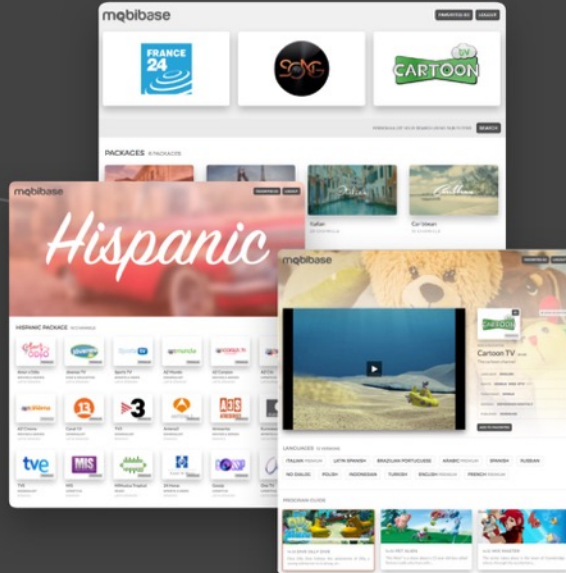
mobibase

FRANCE 24

SONG

CARTOON TV

PACKAGES

Italian

Cartoon

mobibase

Hispanic

HISPANIC PACKAGE

mobibase

Cartoon TV

LANGUAGES

ITALIAN

LATIN SPANISH

BRAZILIAN PORTUGUESE

ARABIC

SPANISH

RUSSIAN

POLISH

INDONESIAN

TURKISH

ENGLISH

FRENCH

PROGRAM CLIPS

tve

MIS

3

13

A3S

CARTOON TV